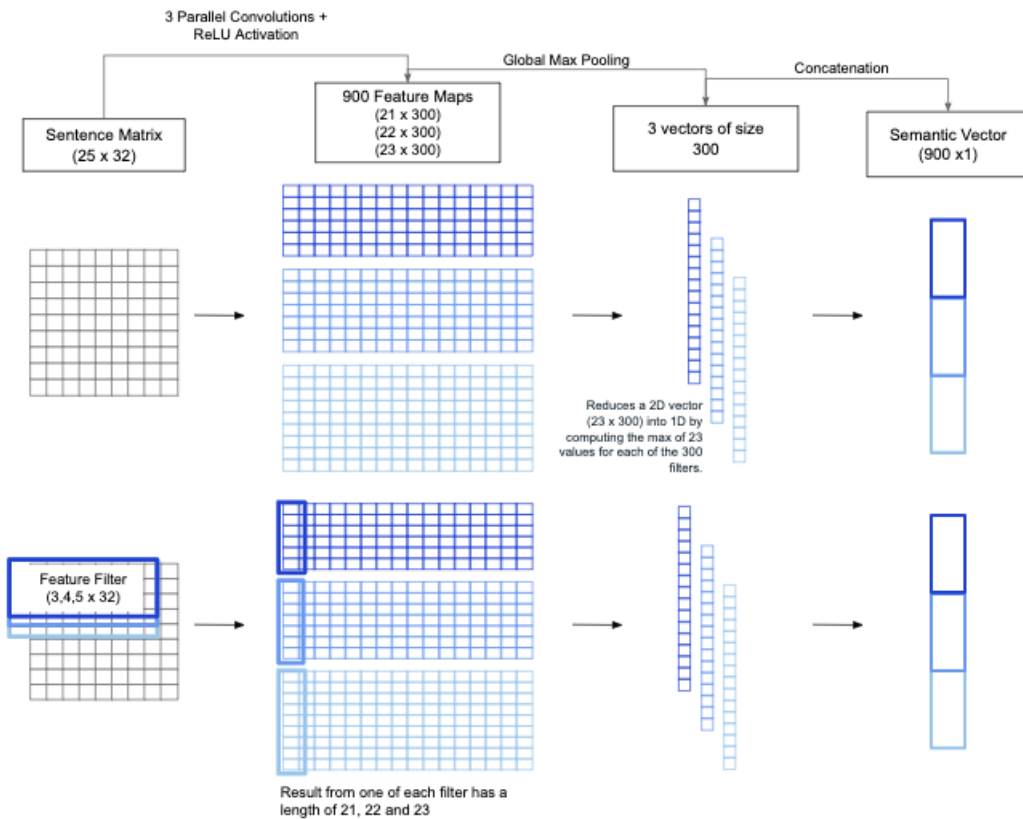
3 Parallel Convolutions + ReLU Activation

Global Max Pooling

Concatenation

Sentence Matrix
(25 x 32)

900 Feature Maps
(21 x 300)
(22 x 300)
(23 x 300)

3 vectors of size 300

Semantic Vector
(900 x1)

Reduces a 2D vector (23 x 300) into 1D by computing the max of 23 values for each of the 300 filters.

Feature Filter
(3,4,5 x 32)

Result from one of each filter has a length of 21, 22 and 23